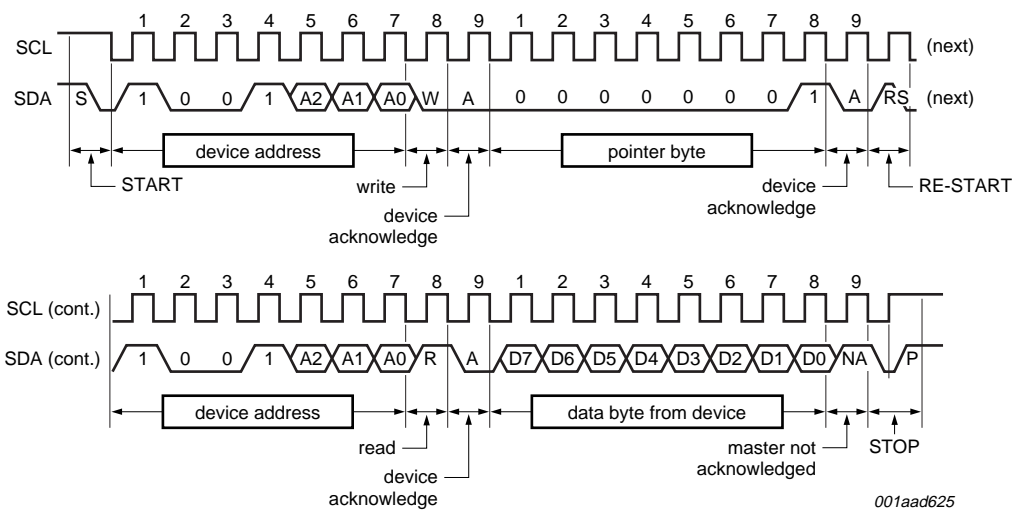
1 2 3 4 5 6 7 8 9 1 2 3 4 5 6 7 8 9

SCL (next)

SDA S 1 0 0 1 A2 A1 A0 W A 0 0 0 0 0 0 0 1 A RS (next)

device address

pointer byte

START

write

device acknowledge

device acknowledge

RE-START

1 2 3 4 5 6 7 8 9 1 2 3 4 5 6 7 8 9

SCL (cont.)

SDA (cont.) 1 0 0 1 A2 A1 A0 R A D7 D6 D5 D4 D3 D2 D1 D0 NA P

device address

data byte from device

read

device acknowledge

master not acknowledged

STOP

001aad625